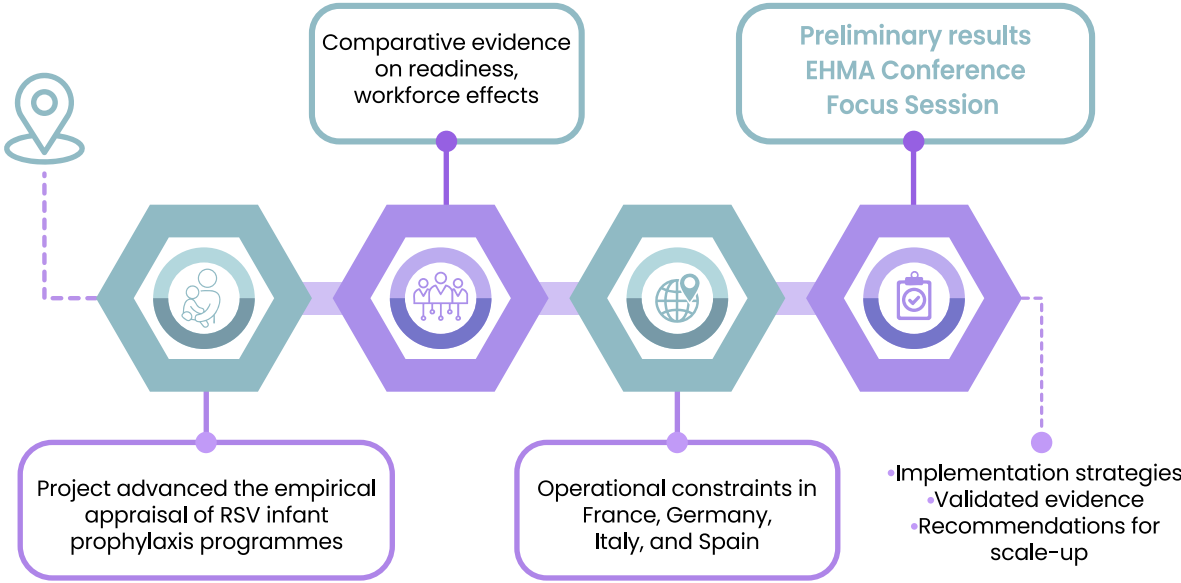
Comparative evidence on readiness, workforce effects

Preliminary results EHMA Conference Focus Session

Project advanced the empirical appraisal of RSV infant prophylaxis programmes

Operational constraints in France, Germany, Italy, and Spain

•Implementation strategies
•Validated evidence
•Recommendations for scale-up